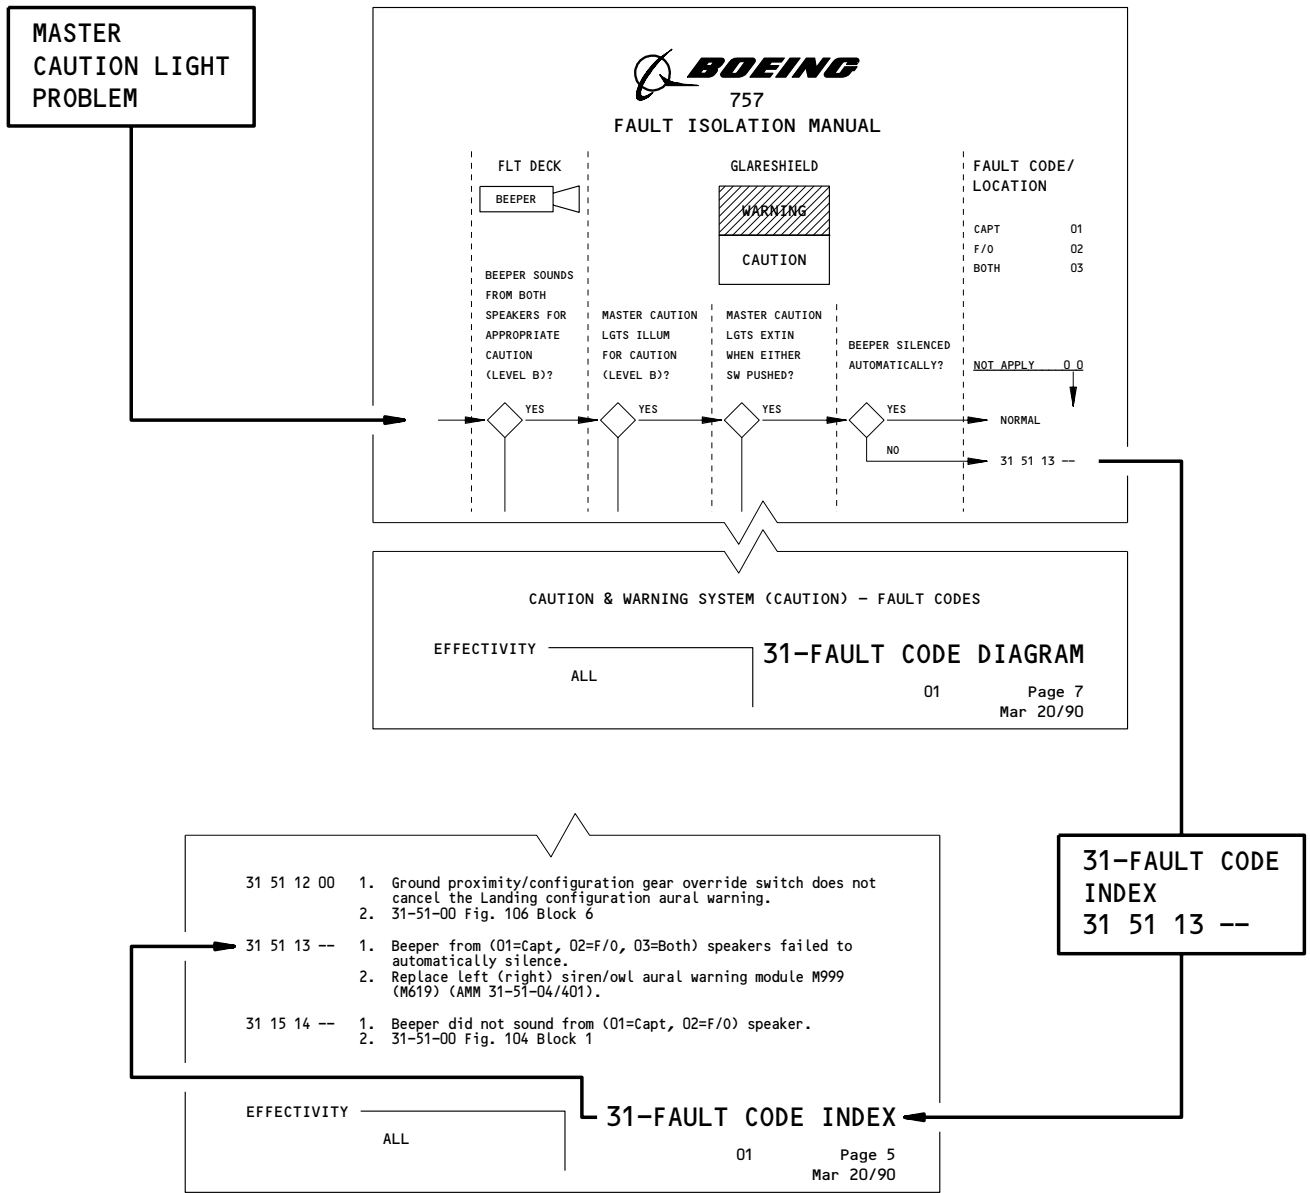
MASTER CAUTION LIGHT PROBLEM

BOEING
757
FAULT ISOLATION MANUAL

FLT DECK

BEEPER

GLARESHIELD

WARNING

CAUTION

FAULT CODE/ LOCATION

| | |
|---|---|
| CAPT | 01 |
| F/O | 02 |
| BOTH | 03 |

BEEPER SOUNDS FROM BOTH SPEAKERS FOR APPROPRIATE CAUTION (LEVEL B)?

MASTER CAUTION LGTS ILLUM FOR CAUTION (LEVEL B)?

MASTER CAUTION LGTS EXTIN WHEN EITHER SW PUSHED?

BEEPER SILENCED AUTOMATICALLY?

NOT APPLY . . 0 0

YES

YES

YES

YES

NORMAL

NO

31 51 13 --

CAUTION & WARNING SYSTEM (CAUTION) - FAULT CODES

EFFECTIVITY

ALL

31-FAULT CODE DIAGRAM

01

Page 7
Mar 20/90

31-FAULT CODE INDEX
31 51 13 --

31 51 12 00 1. Ground proximity/configuration gear override switch does not cancel the Landing configuration aural warning.
2. 31-51-00 Fig. 106 Block 6

31 51 13 -- 1. Beeper from (01=Capt, 02=F/O, 03=Both) speakers failed to automatically silence.
2. Replace left (right) siren/owl aural warning module M999 (M619) (AMM 31-51-04/401).

31 15 14 -- 1. Beeper did not sound from (01=Capt, 02=F/O) speaker.
2. 31-51-00 Fig. 104 Block 1

EFFECTIVITY

ALL

31-FAULT CODE INDEX

01

Page 5
Mar 20/90